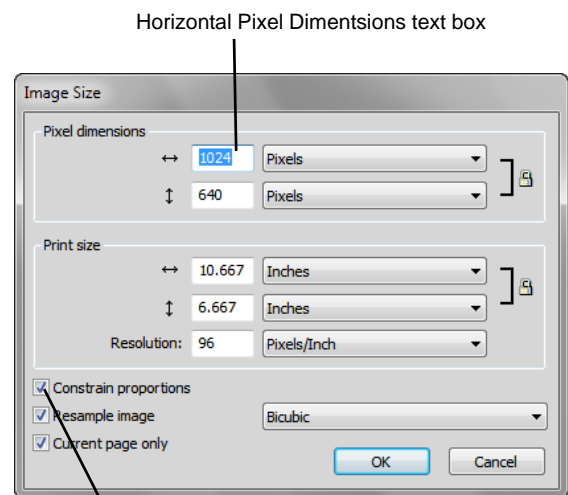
Horizontal Pixel Dimentsions text box

Image Size

Pixel dimensions

↔ 1024 Pixels

↕ 640 Pixels

Print size

↔ 10.667 Inches

↕ 6.667 Inches

Resolution: 96 Pixels/Inch

Constrain proportions

Resample image

Bicubic

Current page only

OK

Cancel